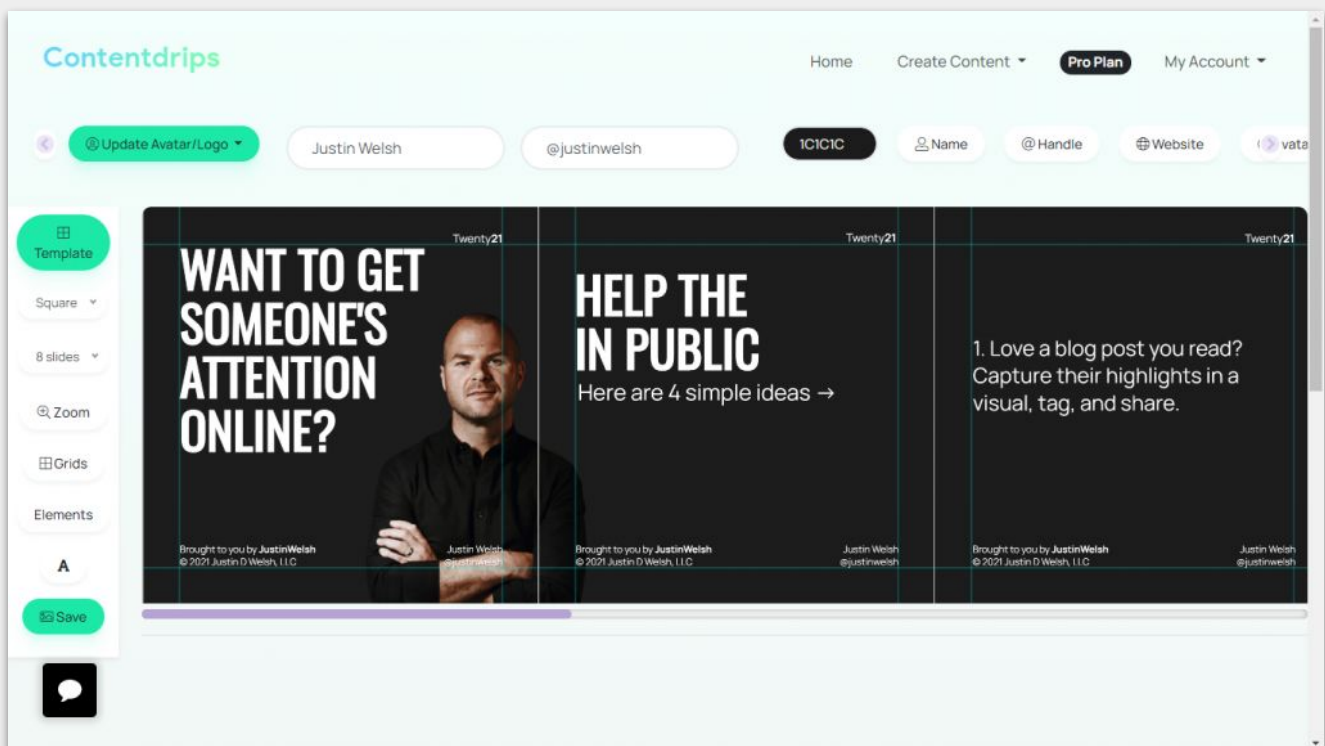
Contentdrips

Home Create Content Pro Plan My Account

Update Avatar/Logo Justin Welsh @justinwelsh 1C1C1C Name @Handle Website vata

Template
Square
8 slides
Zoom
Grids
Elements
A
Save

Twenty21

WANT TO GET SOMEONE'S ATTENTION ONLINE?

Brought to you by JustinWelsh
© 2021 Justin D Welsh, LLC

Justin Welsh
@justinwelsh

Twenty21

HELP THE IN PUBLIC
Here are 4 simple ideas →

Brought to you by JustinWelsh
© 2021 Justin D Welsh, LLC

Justin Welsh
@justinwelsh

Twenty21

1. Love a blog post you read? Capture their highlights in a visual, tag, and share.

Brought to you by JustinWelsh
© 2021 Justin D Welsh, LLC

Justin Welsh
@justinwelsh